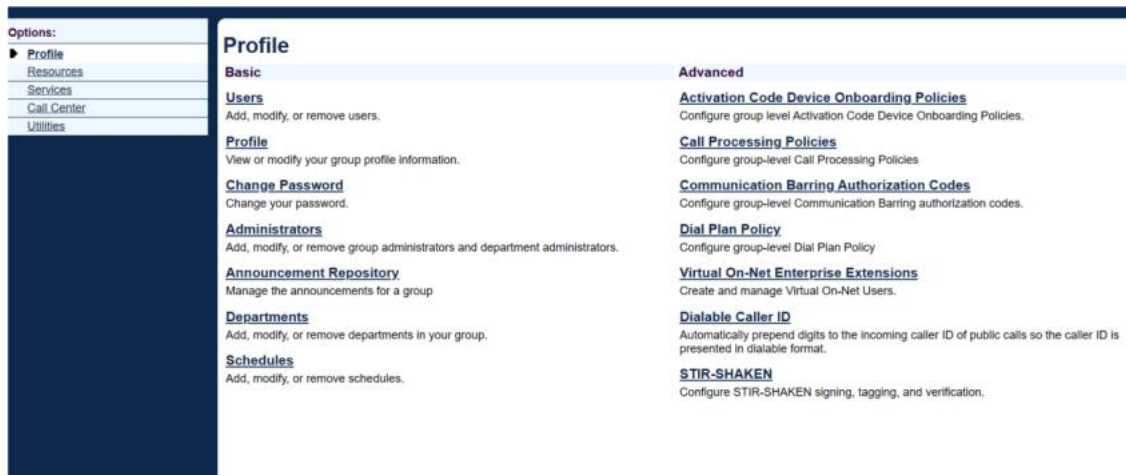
Options:
Profile
Resources
Services
Call Center
Utilities

Profile

Basic

Users
Add, modify, or remove users.

Profile
View or modify your group profile information.

Change Password
Change your password.

Administrators
Add, modify, or remove group administrators and department administrators.

Announcement Repository
Manage the announcements for a group

Departments
Add, modify, or remove departments in your group.

Schedules
Add, modify, or remove schedules.

Advanced

Activation Code Device Onboarding Policies
Configure group level Activation Code Device Onboarding Policies.

Call Processing Policies
Configure group-level Call Processing Policies

Communication Barring Authorization Codes
Configure group-level Communication Barring authorization codes.

Dial Plan Policy
Configure group-level Dial Plan Policy

Virtual On-Net Enterprise Extensions
Create and manage Virtual On-Net Users.

Dialable Caller ID
Automatically prepend digits to the incoming caller ID of public calls so the caller ID is presented in dialable format.

STIR-SHAKEN
Configure STIR-SHAKEN signing, tagging, and verification.